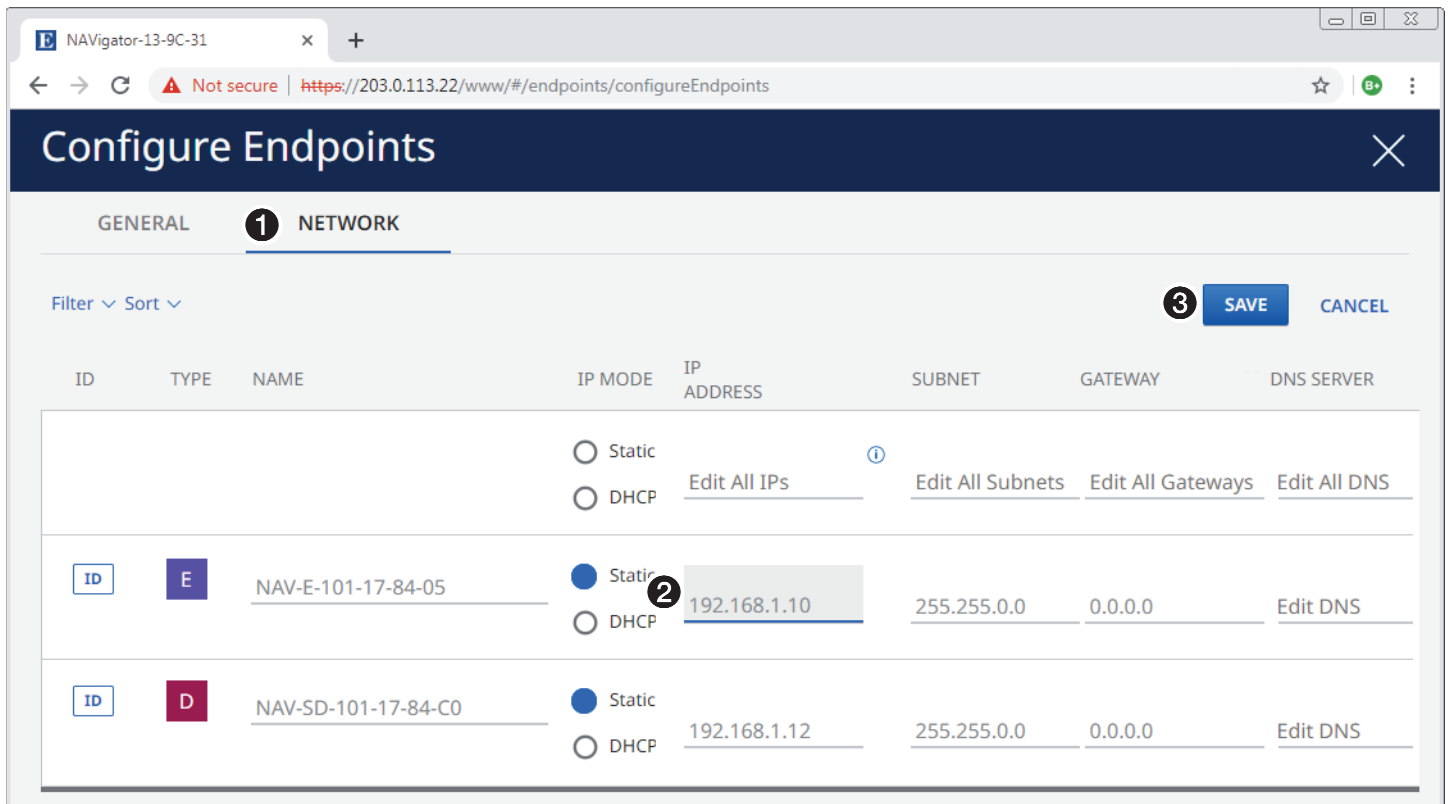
E NAVigator-13-9C-31 × +

← → C Not secure | https://203.0.113.22/www/#/endpoints/configureEndpoints

B+

Configure Endpoints ×

GENERAL 1 NETWORK

Filter Sort 3 SAVE CANCEL

| ID | TYPE | NAME | IP MODE | IP ADDRESS | SUBNET | GATEWAY | DNS SERVER |
|---|---|---|---|---|---|---|---|
| | | | Static DHCP | Edit All IPs i | Edit All Subnets | Edit All Gateways | Edit All DNS |
| ID | E | NAV-E-101-17-84-05 | Static DHCP | 2 192.168.1.10 | 255.255.0.0 | 0.0.0.0 | Edit DNS |
| ID | D | NAV-SD-101-17-84-C0 | Static DHCP | 192.168.1.12 | 255.255.0.0 | 0.0.0.0 | Edit DNS |